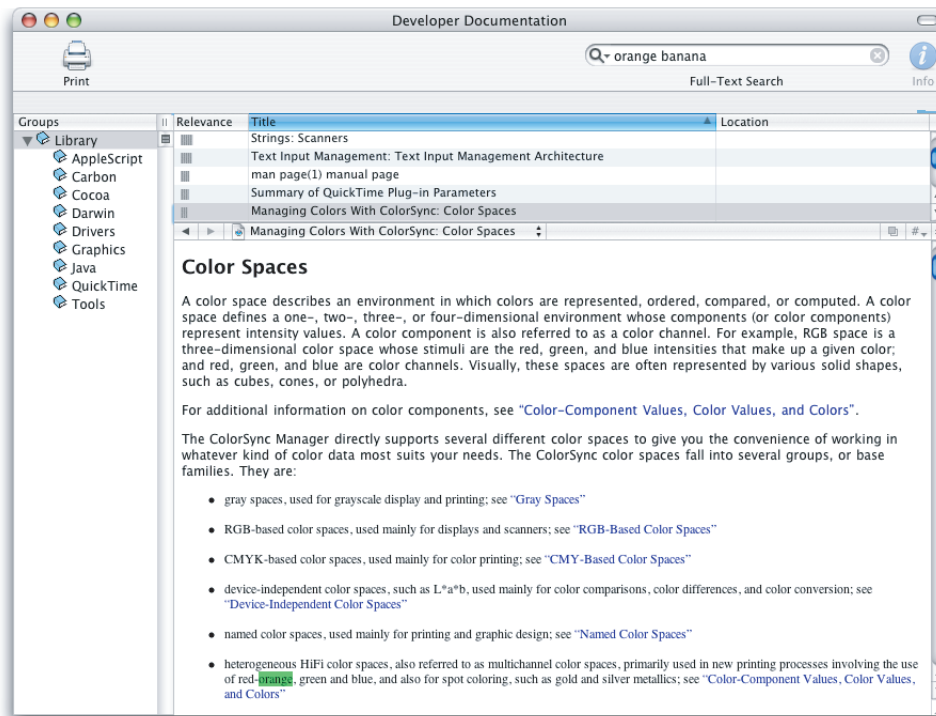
Developer Documentation

Print

orange banana

Full-Text Search

Info

Groups

Library
AppleScript
Carbon
Cocoa
Darwin
Drivers
Graphics
Java
QuickTime
Tools

| Relevance | Title | Location |
|---|---|---|
| | Strings: Scanners | |
| | Text Input Management: Text Input Management Architecture | |
| | man page(1) manual page | |
| | Summary of QuickTime Plug-in Parameters | |
| | Managing Colors With ColorSync: Color Spaces | |

Managing Colors With ColorSync: Color Spaces

Color Spaces

A color space describes an environment in which colors are represented, ordered, compared, or computed. A color space defines a one-, two-, three-, or four-dimensional environment whose components (or color components) represent intensity values. A color component is also referred to as a color channel. For example, RGB space is a three-dimensional color space whose stimuli are the red, green, and blue intensities that make up a given color; and red, green, and blue are color channels. Visually, these spaces are often represented by various solid shapes, such as cubes, cones, or polyhedra.

For additional information on color components, see "Color-Component Values, Color Values, and Colors".

The ColorSync Manager directly supports several different color spaces to give you the convenience of working in whatever kind of color data most suits your needs. The ColorSync color spaces fall into several groups, or base families. They are:

• gray spaces, used for grayscale display and printing; see "Gray Spaces"

• RGB-based color spaces, used mainly for displays and scanners; see "RGB-Based Color Spaces"

• CMYK-based color spaces, used mainly for color printing; see "CMY-Based Color Spaces"

• device-independent color spaces, such as L*a*b, used mainly for color comparisons, color differences, and color conversion; see "Device-Independent Color Spaces"

• named color spaces, used mainly for printing and graphic design; see "Named Color Spaces"

• heterogeneous HiFi color spaces, also referred to as multichannel color spaces, primarily used in new printing processes involving the use of red-orange, green and blue, and also for spot coloring, such as gold and silver metallics; see "Color-Component Values, Color Values, and Colors"